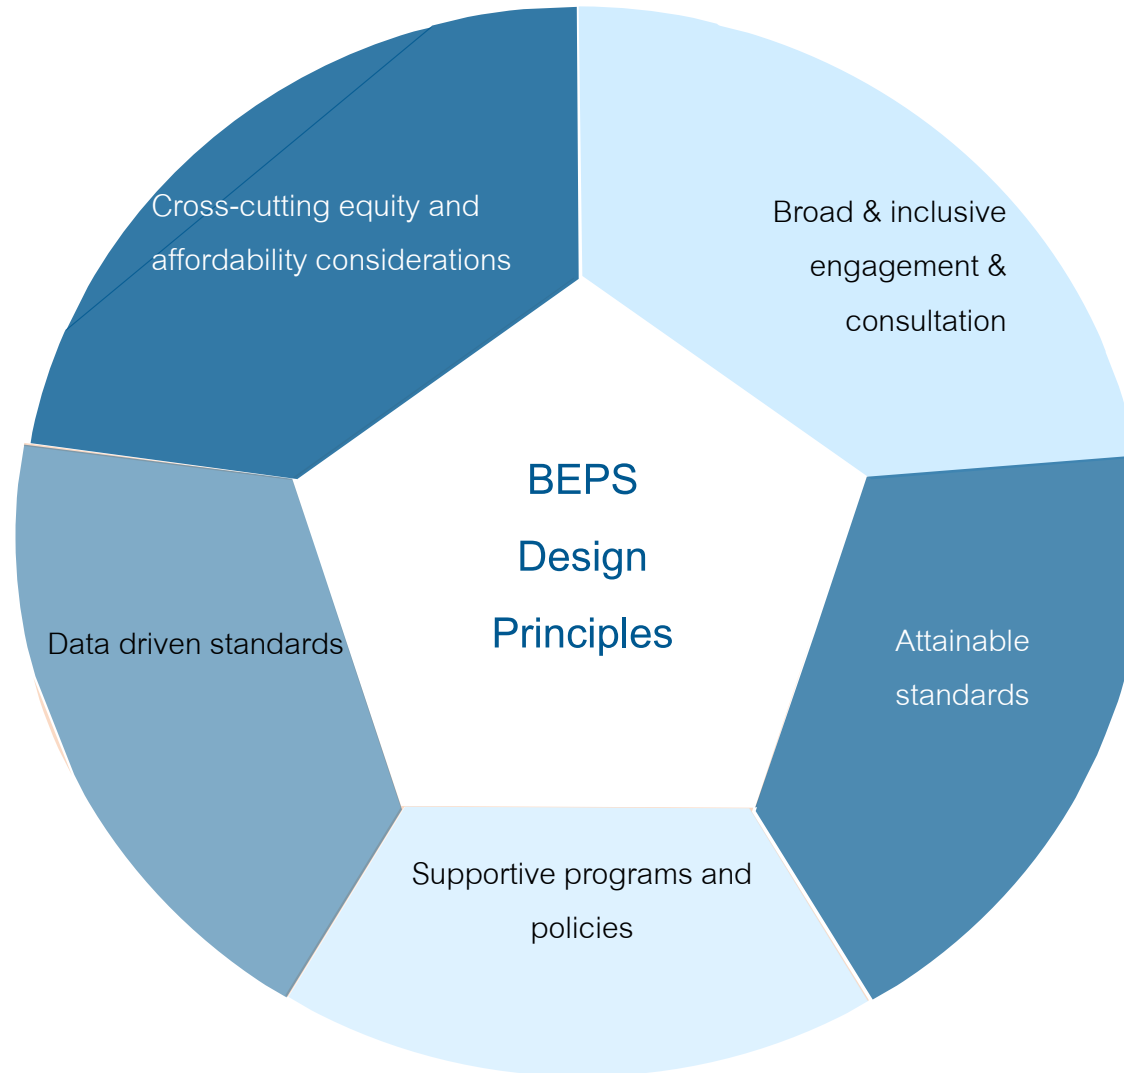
BEPS Design Principles

Cross-cutting equity and affordability considerations

Broad & inclusive engagement & consultation

Attainable standards

Supportive programs and policies

Data driven standards